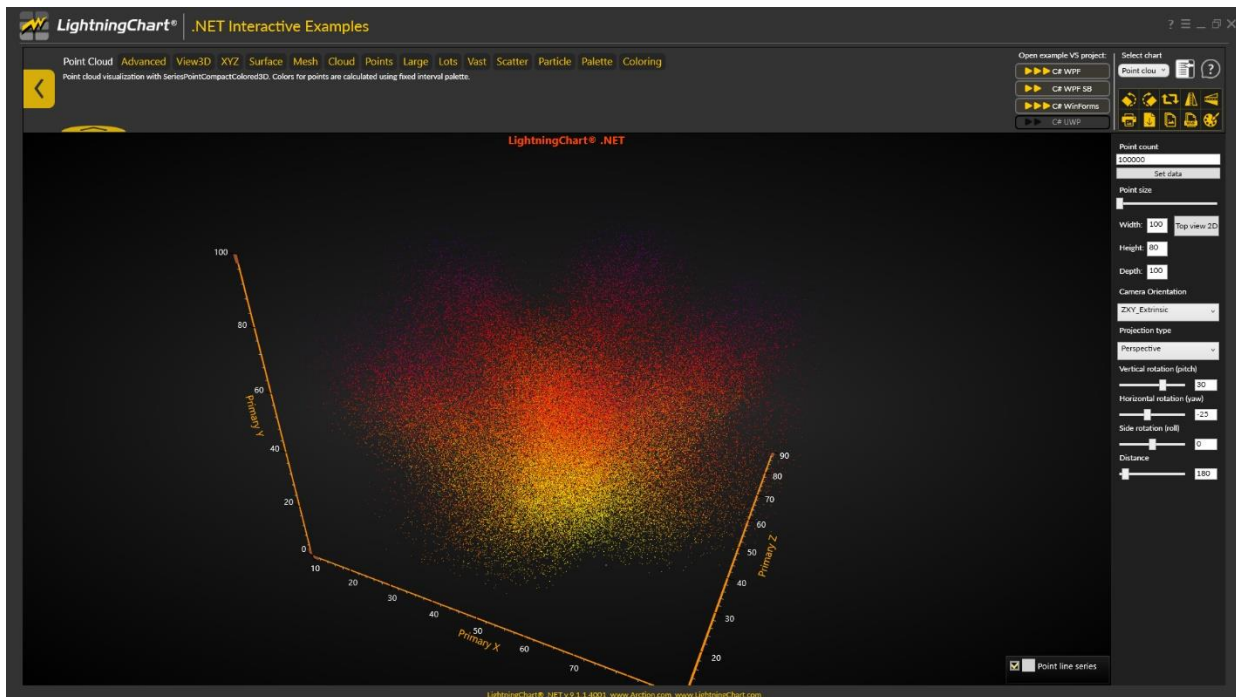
LightningChart® | .NET Interactive Examples

Point Cloud Advanced View3D XYZ Surface Mesh Cloud Points Large Lots Vast Scatter Particle Palette Coloring

Point cloud visualization with SeriesPointCompactColored3D. Colors for points are calculated using fixed interval palette.

Open example VS project:
C# WPF
C# WPF SB
C# WinForms
C# UWP

Select chart
Point clou

LightningChart® .NET

100
80
60
40
20
0
Primary Y

10
20
30
40
50
60
70
Primary X

90
80
70
60
50
40
30
20
Primary Z

Point count
100000
Set data
Point size
Width: 100
Top view 2D
Height: 80
Depth: 100
Camera Orientation
ZXY_Extrinsic
Projection type
Perspective
Vertical rotation (pitch)
30
Horizontal rotation (yaw)
-25
Side rotation (roll)
0
Distance
180

Point line series

LightningChart® .NET v.9.1.1.4001 www.Arction.com www.LightningChart.com